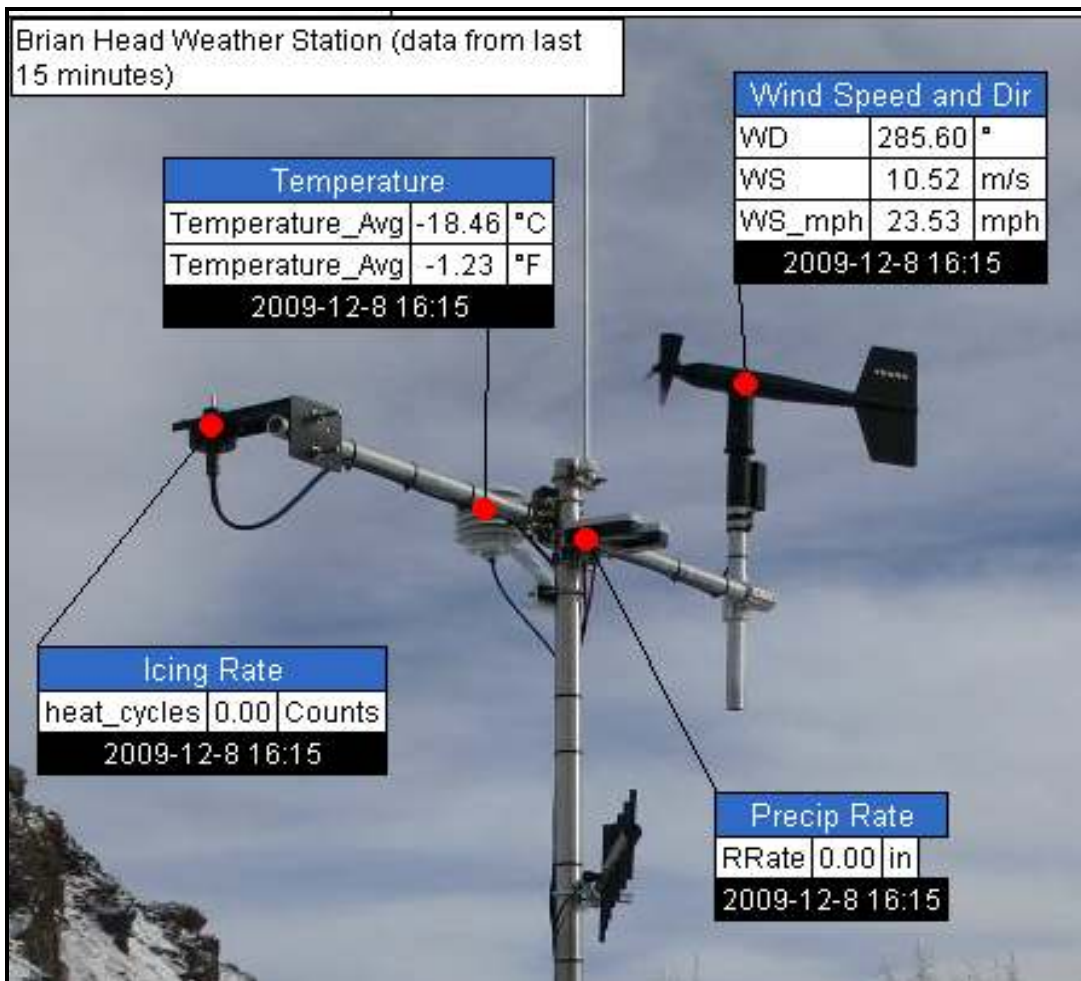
Brian Head Weather Station (data from last 15 minutes)

| Wind Speed and Dir | | |
|---|---|---|
| WD | 285.60 | ° |
| WS | 10.52 | m/s |
| WS_mph | 23.53 | mph |
| 2009-12-8 16:15 | | |

| Temperature | | |
|---|---|---|
| Temperature_Avg | -18.46 | °C |
| Temperature_Avg | -1.23 | °F |
| 2009-12-8 16:15 | | |

| Icing Rate | | |
|---|---|---|
| heat_cycles | 0.00 | Counts |
| 2009-12-8 16:15 | | |

| Precip Rate | | |
|---|---|---|
| RRate | 0.00 | in |
| 2009-12-8 16:15 | | |